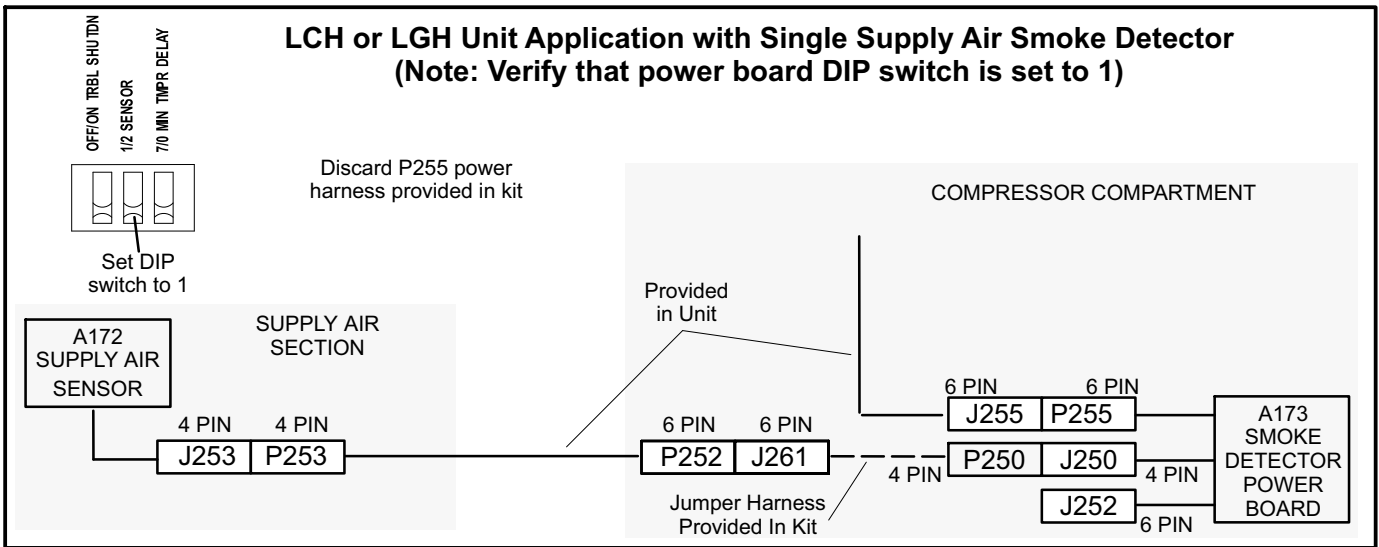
OFF/ON TRBL SHUTDN
1/2 SENSOR
7/0 MIN TMPR DELAY

LCH or LGH Unit Application with Single Supply Air Smoke Detector
(Note: Verify that power board DIP switch is set to 1)

Discard P255 power harness provided in kit

COMPRESSOR COMPARTMENT

Set DIP switch to 1

Provided in Unit

A172 SUPPLY AIR SENSOR

SUPPLY AIR SECTION

6 PIN
6 PIN
J255
P255

A173 SMOKE DETECTOR POWER BOARD

4 PIN
4 PIN
J253
P253

6 PIN
6 PIN
P252
J261

4 PIN
P250
J250
4 PIN

J252
6 PIN

Jumper Harness Provided In Kit